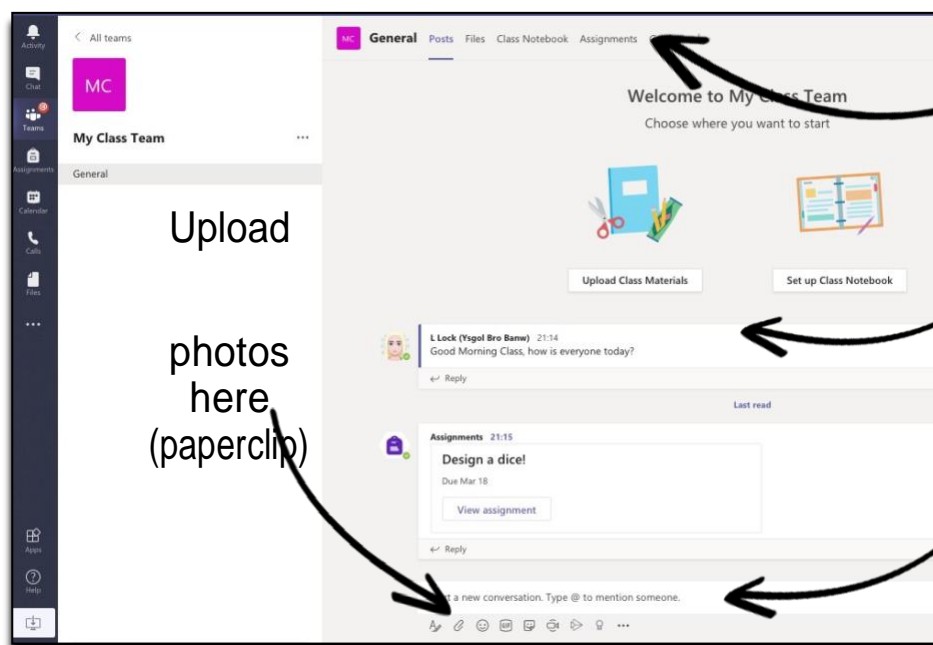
Activity
Chat
Teams
Assignments
Calendar
Calls
Files
...
Apps
Help

< All teams
MC
My Class Team ...
General

Upload

photos here (paperclip)

MC General Posts Files Class Notebook Assignments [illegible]

Welcome to My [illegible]ss Team
Choose where you want to start

Upload Class Materials
Set up Class Notebook

L Lock (Ysgol Bro Banw) 21:14
Good Morning Class, how is everyone today?
↩ Reply

Last read

Assignments 21:15
Design a dice!
Due Mar 18
View assignment
↩ Reply

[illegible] a new conversation. Type @ to mention someone.